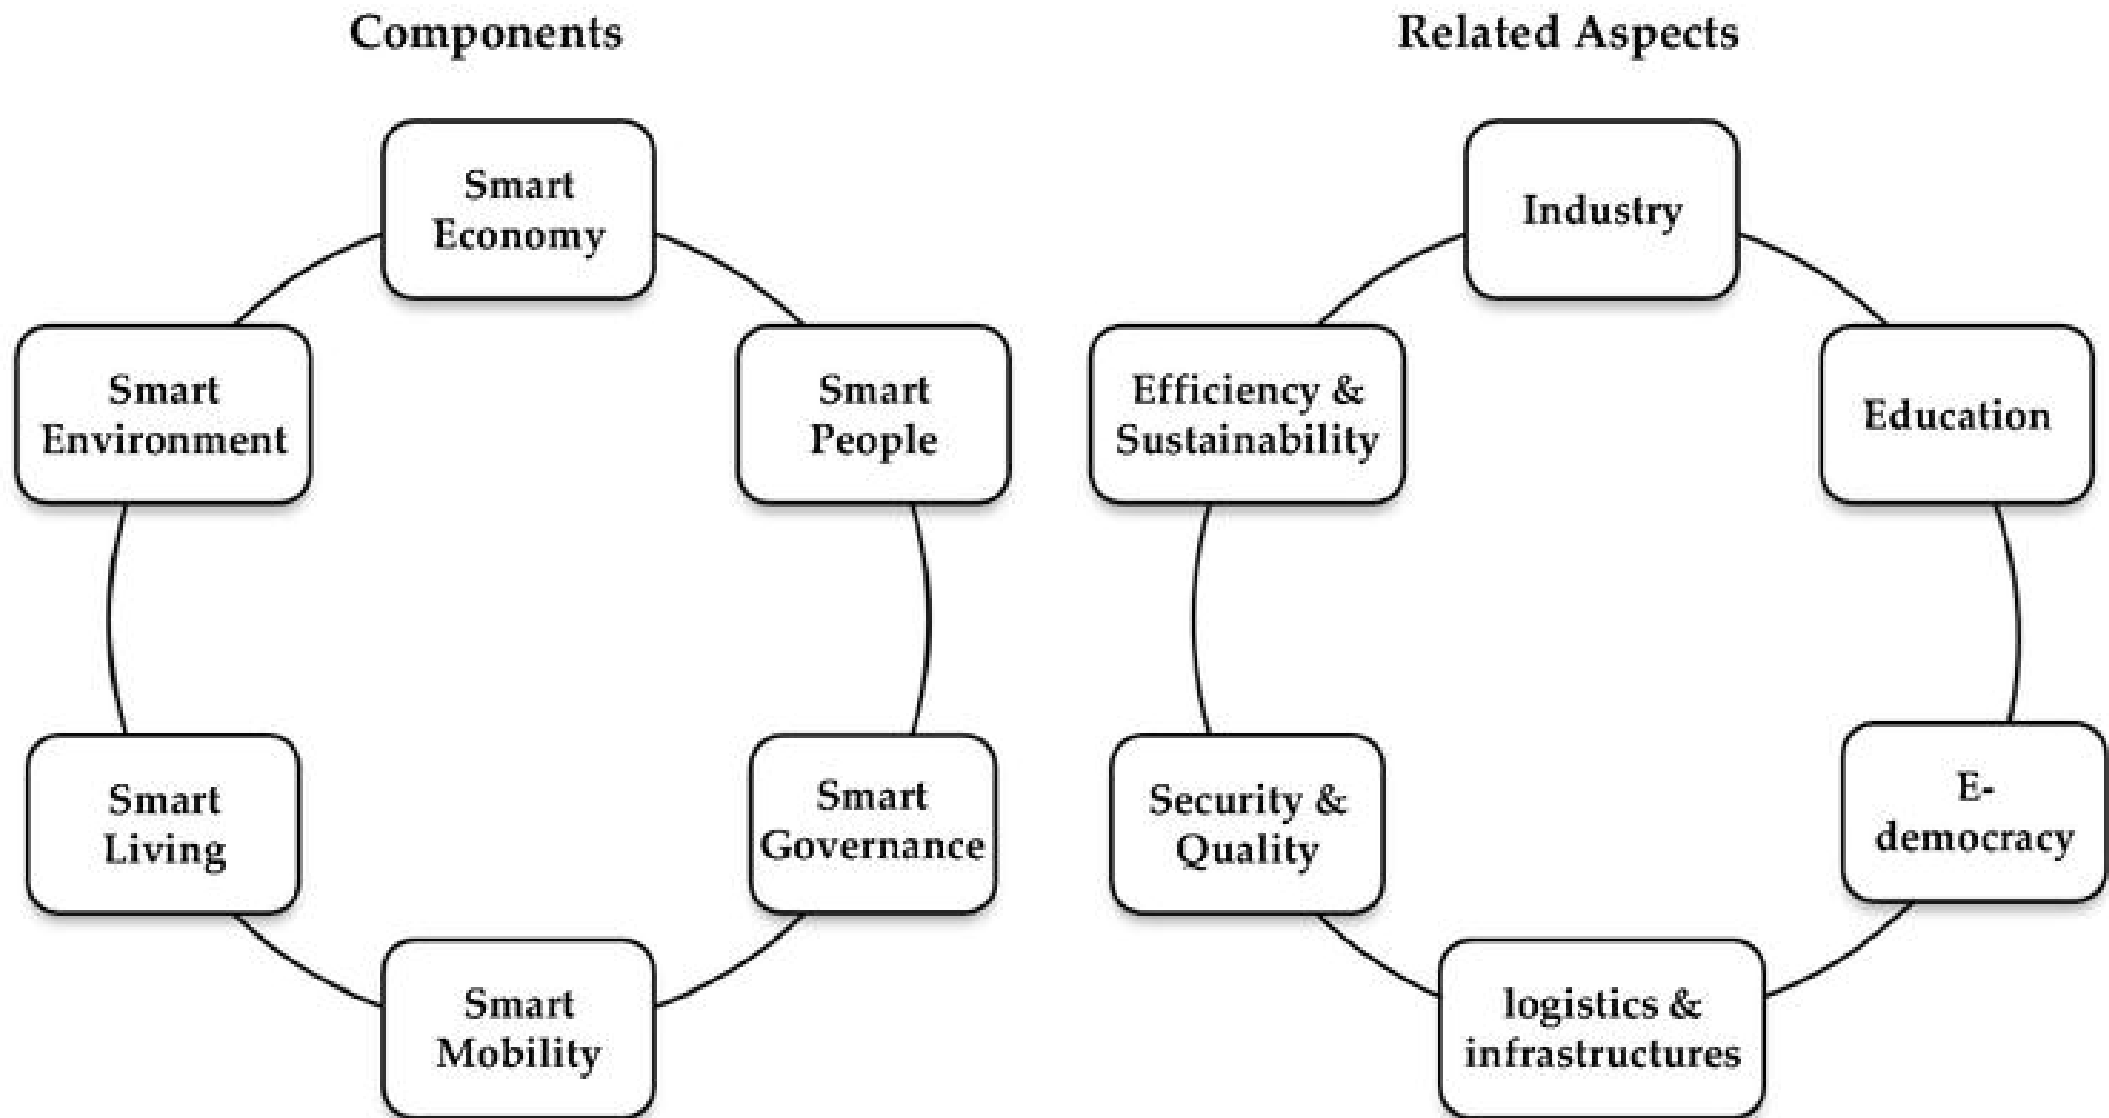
Components

Smart Economy

Smart Environment

Smart People

Smart Living

Smart Governance

Smart Mobility

Related Aspects

Industry

Efficiency & Sustainability

Education

Security & Quality

E-democracy

logistics & infrastructures